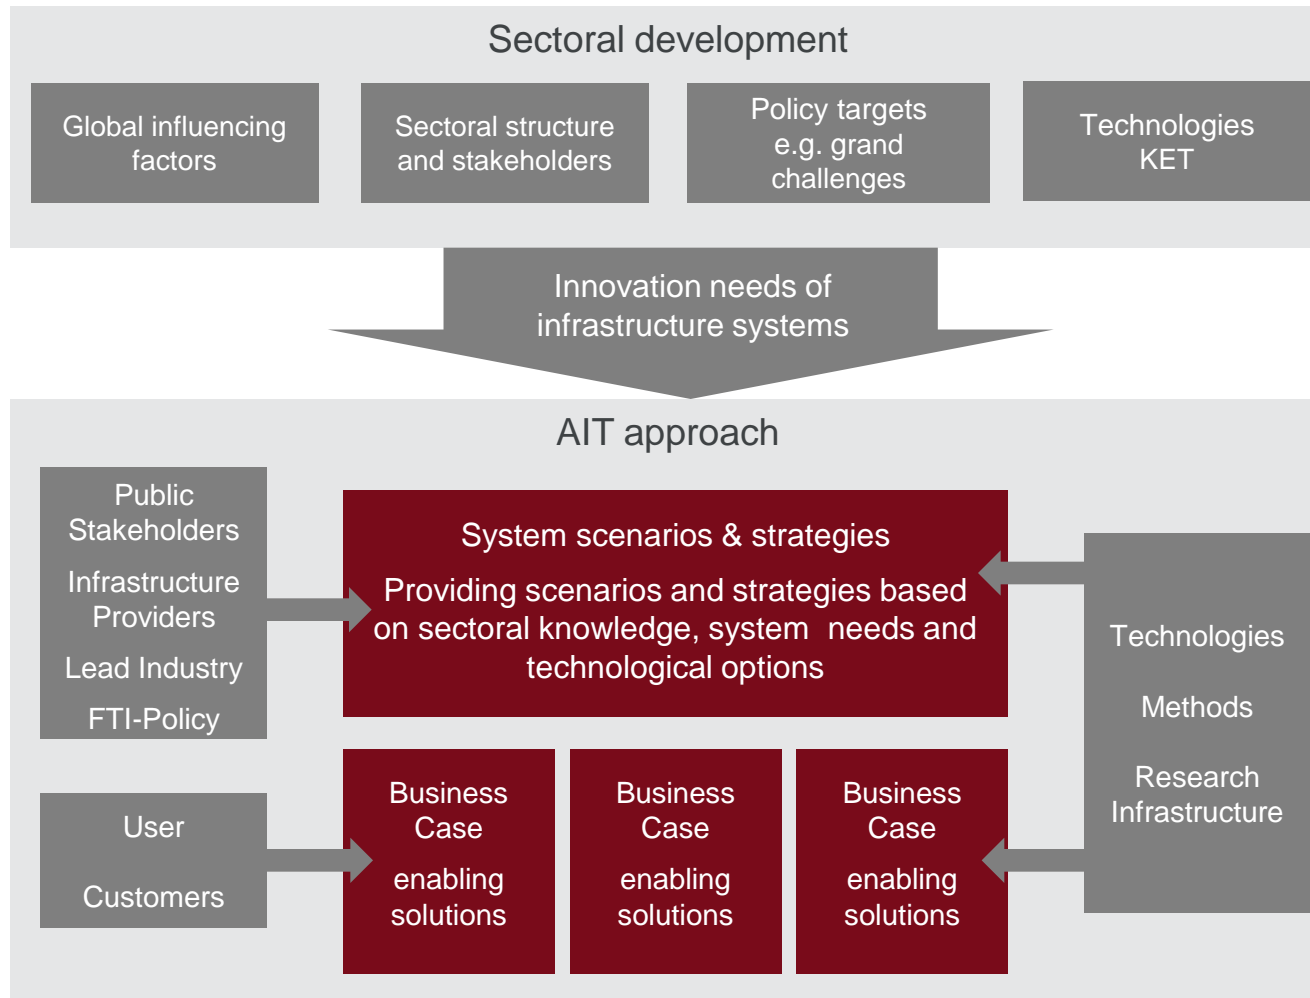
Sectoral development

Global influencing factors

Sectoral structure and stakeholders

Policy targets e.g. grand challenges

Technologies KET

Innovation needs of infrastructure systems

AIT approach

Public Stakeholders

Infrastructure Providers

Lead Industry

FTI-Policy

System scenarios & strategies

Providing scenarios and strategies based on sectoral knowledge, system needs and technological options

Technologies

Methods

Research Infrastructure

User

Customers

Business Case

enabling solutions

Business Case

enabling solutions

Business Case

enabling solutions